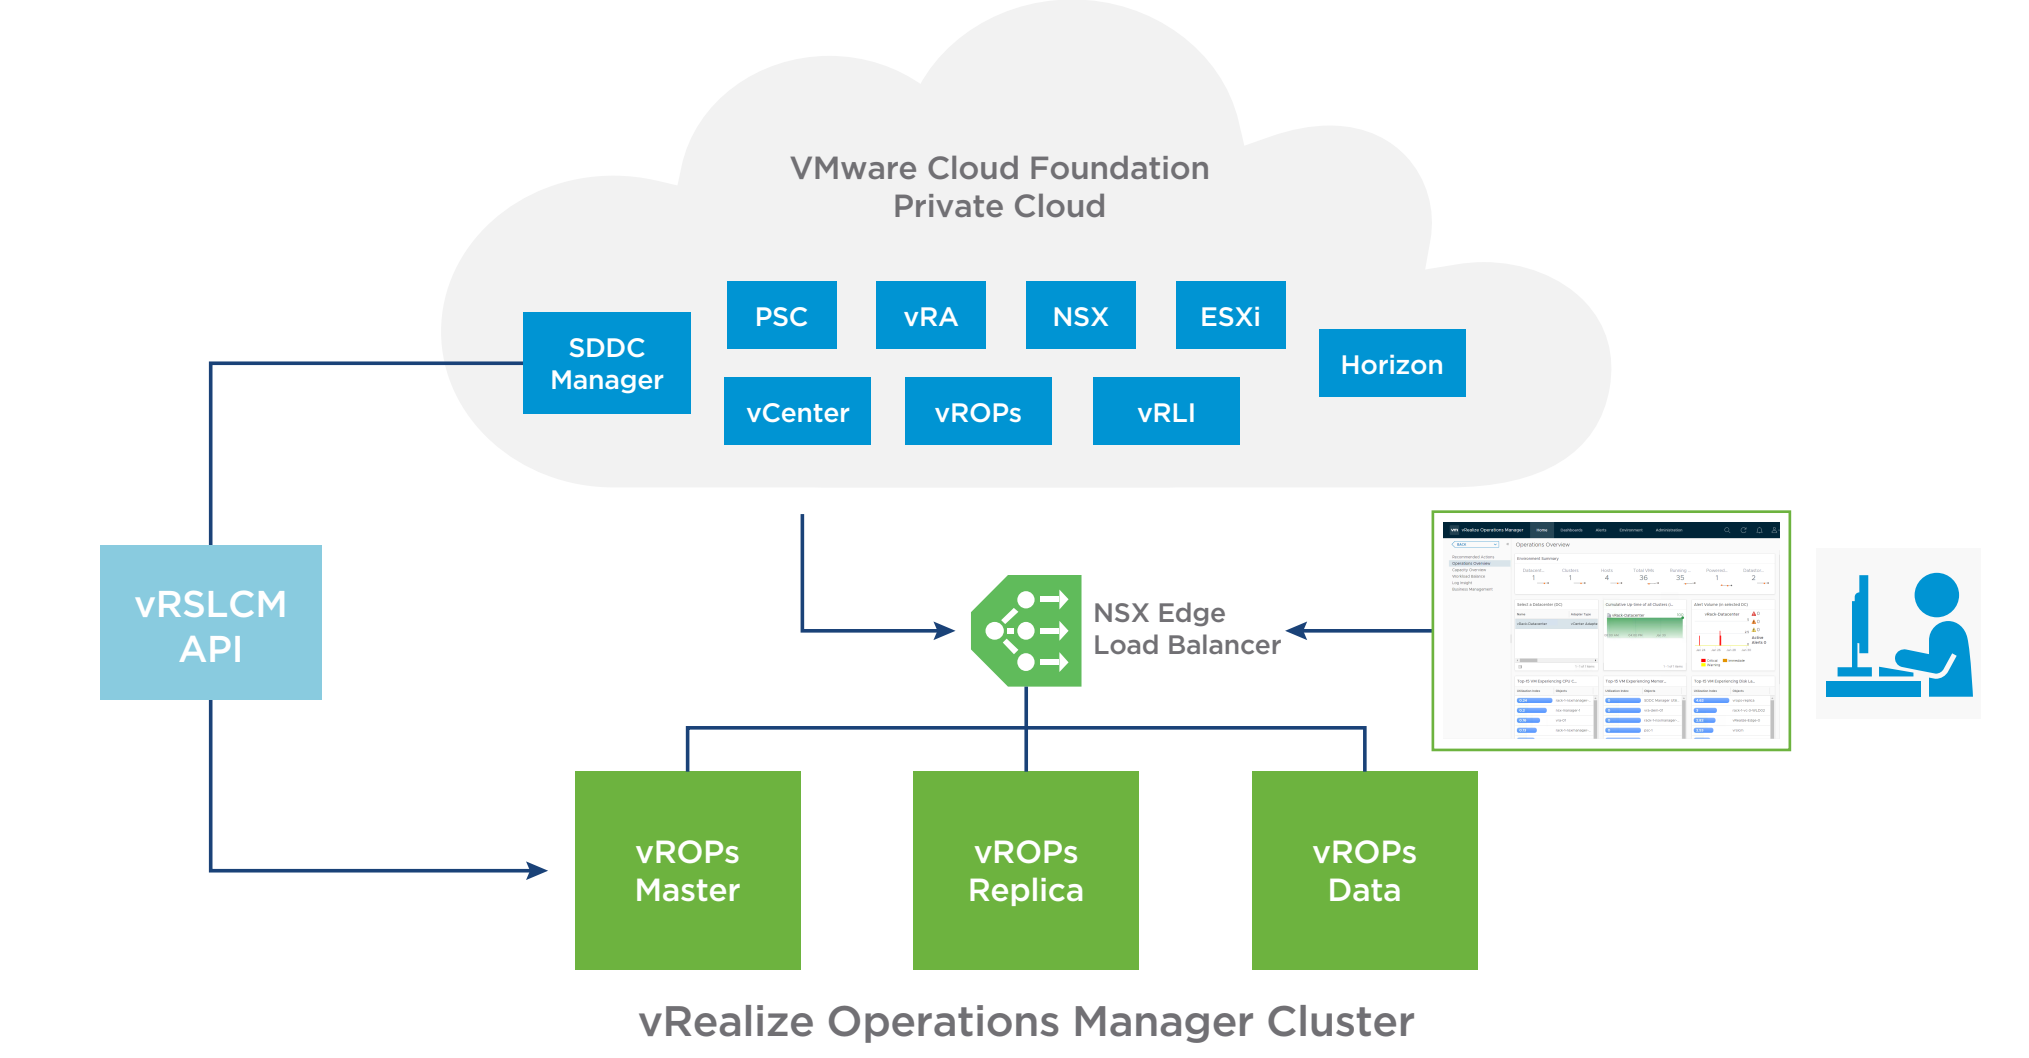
VMware Cloud Foundation
Private Cloud

SDDC Manager

PSC

vRA

NSX

ESXi

Horizon

vCenter

vROPs

vRLI

vRSLCM API

NSX Edge Load Balancer

vROPs Master

vROPs Replica

vROPs Data

vRealize Operations Manager Cluster